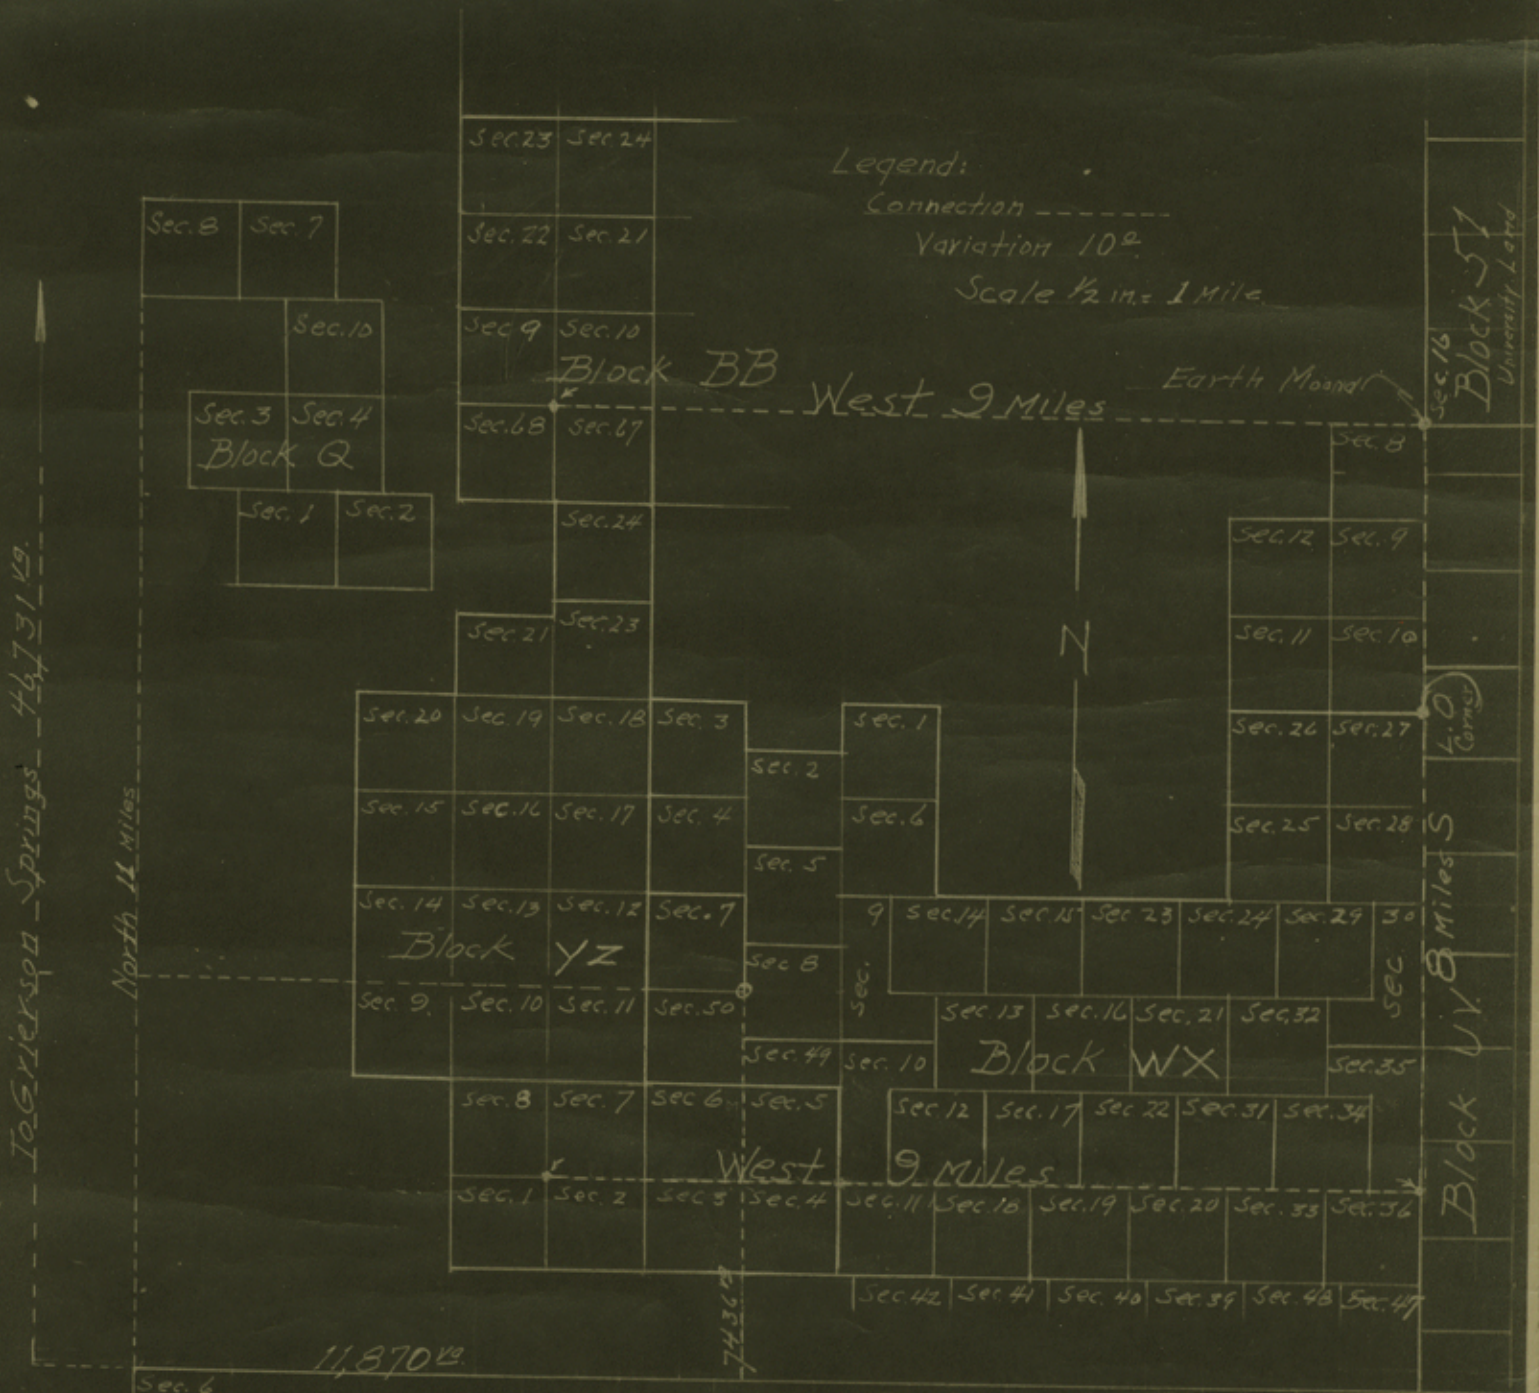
Legend:
Connection
Variation 10°
Scale ½ in. = 1 Mile

Sec.23 Sec.24
Sec.22 Sec.21
Sec.9 Sec.10
Block BB
Sec.68 Sec.67
Sec.24
Sec.21 Sec.23

Sec.8 Sec.7
Sec.10
Sec.3 Sec.4
Block Q
Sec.1 Sec.2

West 9 Miles
Earth Mound
Sec.16
Block 51
University Land
Sec.8
Sec.12 Sec.9
Sec.11 Sec.10
Sec.26 Sec.27
L.O. Corner
Sec.25 Sec.28
S 8 Miles
N

Sec.20 Sec.19 Sec.18 Sec.3
Sec.15 Sec.16 Sec.17 Sec.4
Sec.14 Sec.13 Sec.12 Sec.7
Block YZ
Sec.9 Sec.10 Sec.11 Sec.50
Sec.8 Sec.7 Sec.6 Sec.5
Sec.1 Sec.2 Sec.3 Sec.4

Sec.2
Sec.5
Sec.8
Sec.49
Sec.1
Sec.6
Sec. 9
Sec.10

9 Sec.14 Sec.15 Sec.23 Sec.24 Sec.29 30
Sec.13 Sec.16 Sec.21 Sec.32
Block WX
Sec.35
Sec.12 Sec.17 Sec.22 Sec.31 Sec.34
West 9 Miles
Sec.11 Sec.18 Sec.19 Sec.20 Sec.33 Sec.36
Sec.42 Sec.41 Sec.40 Sec.39 Sec.48 Sec.47
Sec
Block UV

To Grierson Springs 46731 Vrs.
North 11 Miles
11,870 Vrs.
7436 Vrs
Sec.6